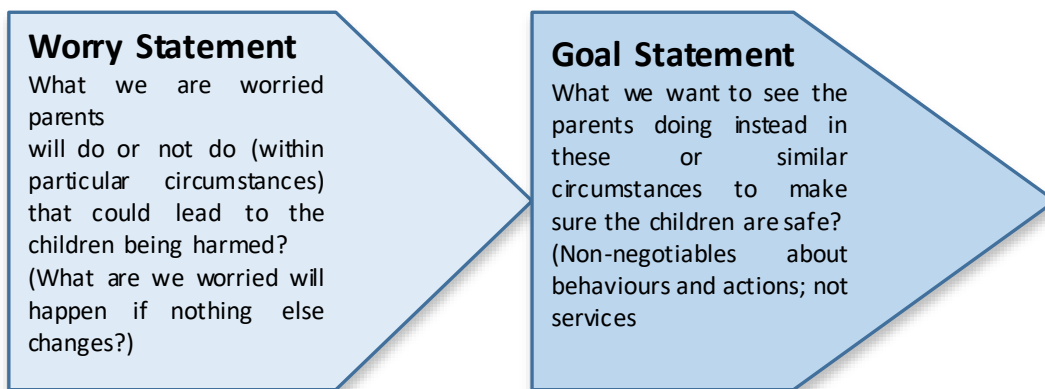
**Worry Statement**
What we are worried parents
will do or not do (within particular circumstances) that could lead to the children being harmed?
(What are we worried will happen if nothing else changes?)

**Goal Statement**
What we want to see the parents doing instead in these or similar circumstances to make sure the children are safe?
(Non-negotiables about behaviours and actions; not services